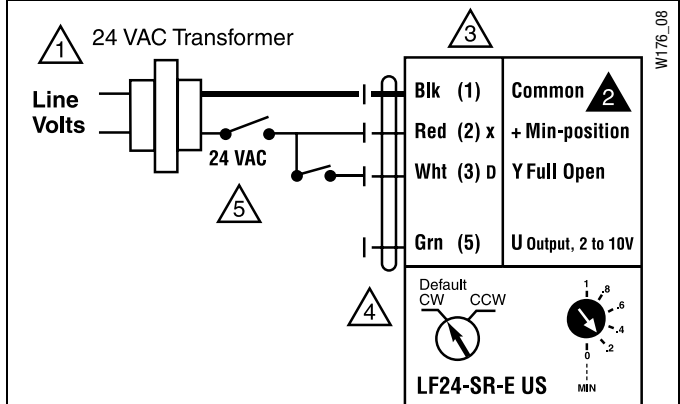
1 24 VAC Transformer

3

W176_08

Line Volts

24 VAC

5

Blk (1) Common 2

Red (2) x + Min-position

Wht (3) D Y Full Open

Grn (5) U Output, 2 to 10V

4

Default
CW CCW

1 .8 .6 .4 .2 0
MIN

LF24-SR-E US